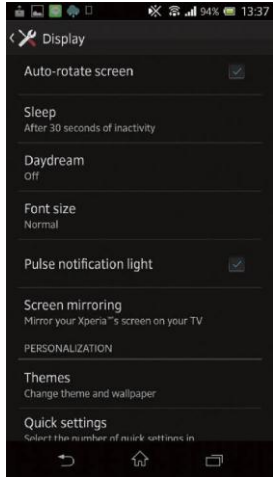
94% 13:37

Display

Auto-rotate screen

Sleep
After 30 seconds of inactivity

Daydream
Off

Font size
Normal

Pulse notification light

Screen mirroring
Mirror your Xperia™'s screen on your TV

PERSONALIZATION

Themes
Change theme and wallpaper

Quick settings
Select the number of quick settings in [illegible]